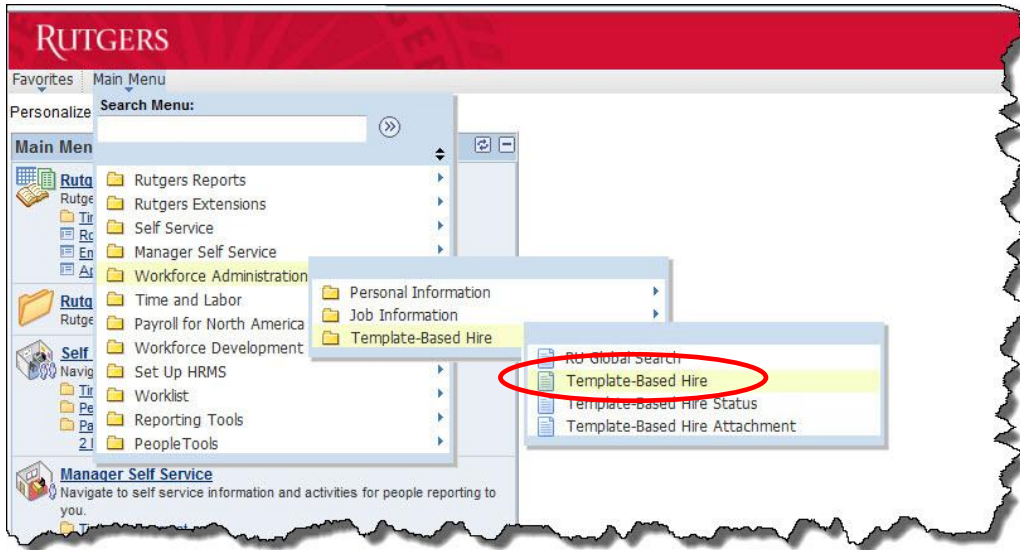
RUTGERS

Favorites Main Menu

Personalize

Main Men

Search Menu:

Rutgers Reports
Rutgers Extensions
Self Service
Manager Self Service
Workforce Administration
Time and Labor
Payroll for North America
Workforce Development
Set Up HRMS
Worklist
Reporting Tools
PeopleTools

Personal Information
Job Information
Template-Based Hire

RU Global Search
Template-Based Hire
Template-Based Hire Status
Template-Based Hire Attachment

Rutg
Rutge
Tir
Ro
En
Ap

Rutg
Rutge

Self
Navig
Tir
Pe
Pa
2 I

Manager Self Service
Navigate to self service information and activities for people reporting to you.